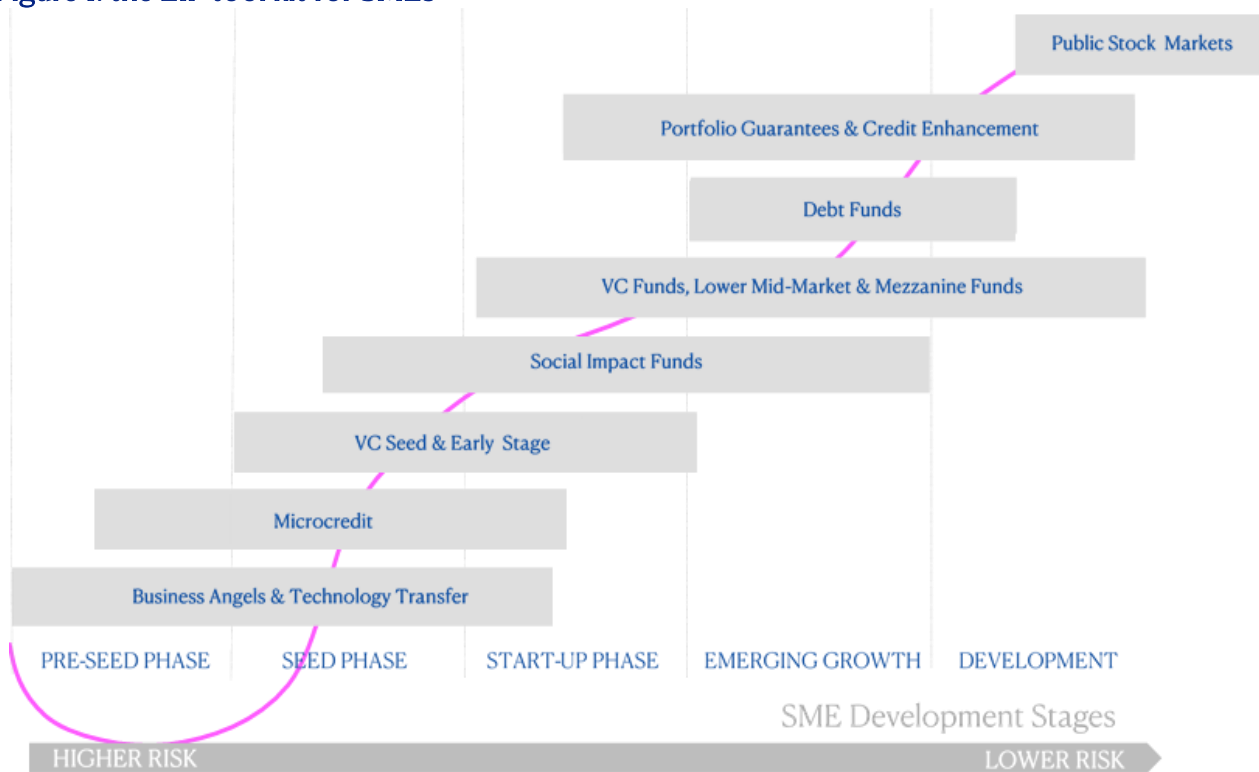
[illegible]

Public Stock Markets

Portfolio Guarantees & Credit Enhancement

Debt Funds

VC Funds, Lower Mid-Market & Mezzanine Funds

Social Impact Funds

VC Seed & Early Stage

Microcredit

Business Angels & Technology Transfer

PRE-SEED PHASE

SEED PHASE

START-UP PHASE

EMERGING GROWTH

DEVELOPMENT

SME Development Stages

HIGHER RISK

LOWER RISK